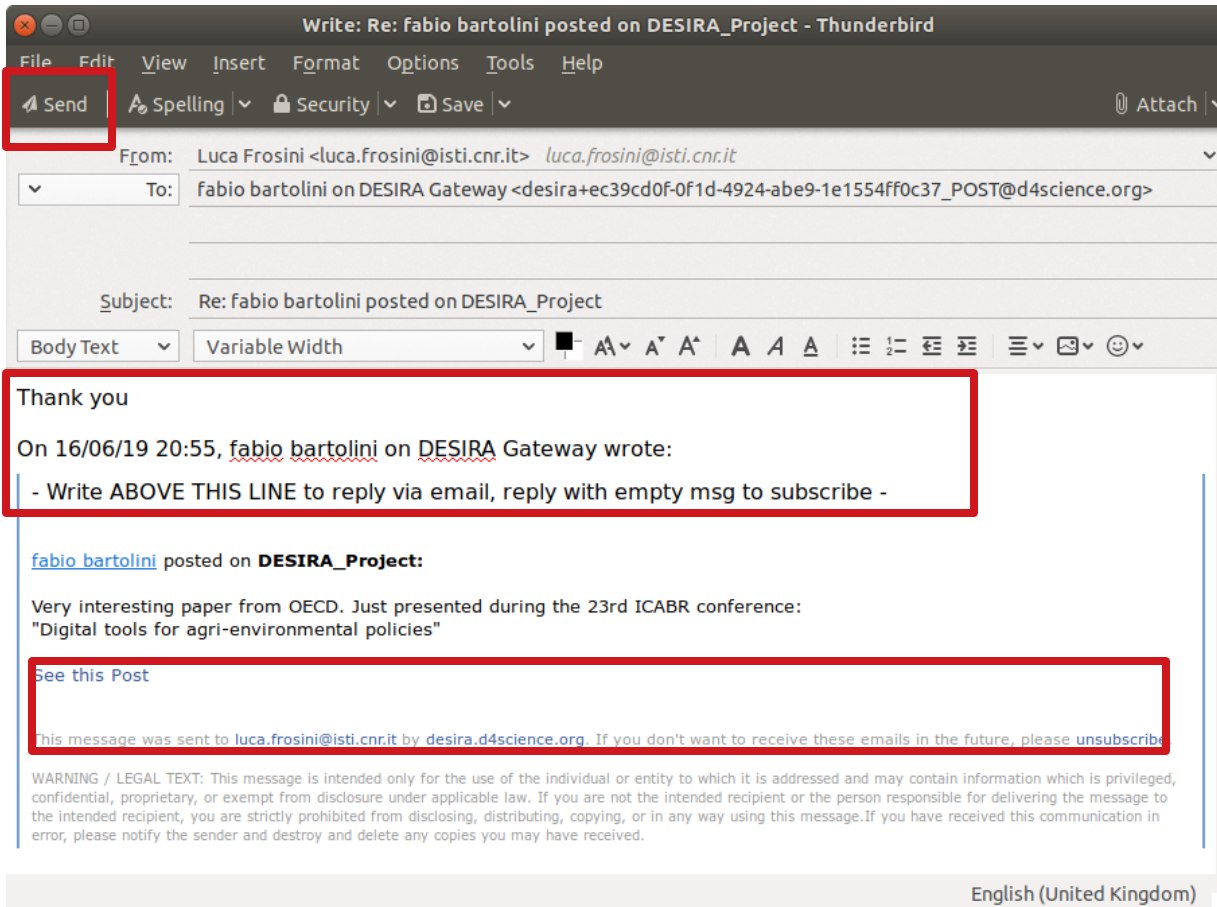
Write: Re: fabio bartolini posted on DESIRA_Project - Thunderbird

File Edit View Insert Format Options Tools Help

Send Spelling Security Save Attach

From: Luca Frosini <luca.frosini@isti.cnr.it> luca.frosini@isti.cnr.it

To: fabio bartolini on DESIRA Gateway <desira+ec39cd0f-0f1d-4924-abe9-1e1554ff0c37_POST@d4science.org>

Subject: Re: fabio bartolini posted on DESIRA_Project

Body Text Variable Width

Thank you

On 16/06/19 20:55, fabio bartolini on DESIRA Gateway wrote:

- Write ABOVE THIS LINE to reply via email, reply with empty msg to subscribe -

fabio bartolini posted on **DESIRA_Project:**

Very interesting paper from OECD. Just presented during the 23rd ICABR conference: "Digital tools for agri-environmental policies"

See this Post

This message was sent to luca.frosini@isti.cnr.it by desira.d4science.org. If you don't want to receive these emails in the future, please unsubscribe

WARNING / LEGAL TEXT: This message is intended only for the use of the individual or entity to which it is addressed and may contain information which is privileged, confidential, proprietary, or exempt from disclosure under applicable law. If you are not the intended recipient or the person responsible for delivering the message to the intended recipient, you are strictly prohibited from disclosing, distributing, copying, or in any way using this message.If you have received this communication in error, please notify the sender and destroy and delete any copies you may have received.

English (United Kingdom)